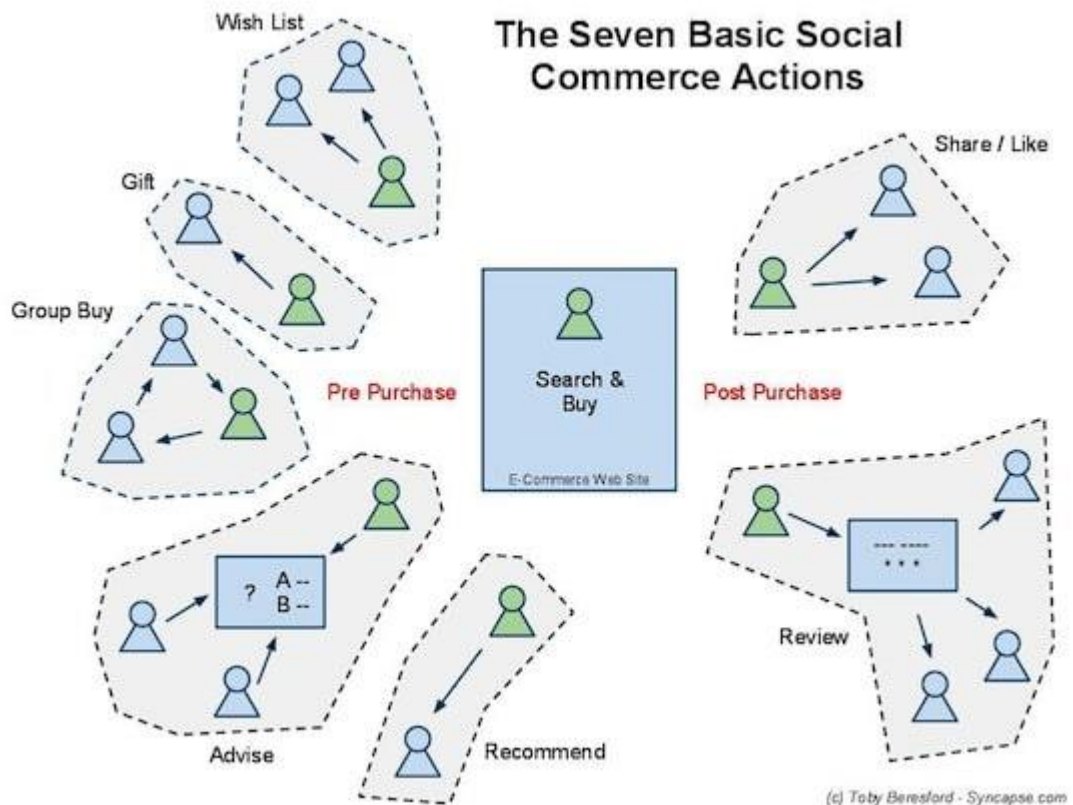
The Seven Basic Social Commerce Actions

Wish List

Gift

Group Buy

Share / Like

Pre Purchase

Search & Buy

E-Commerce Web Site

Post Purchase

? A --
B --

--- ----
* * *

Review

Advise

Recommend

(c) Toby Beresford - Syncapse.com